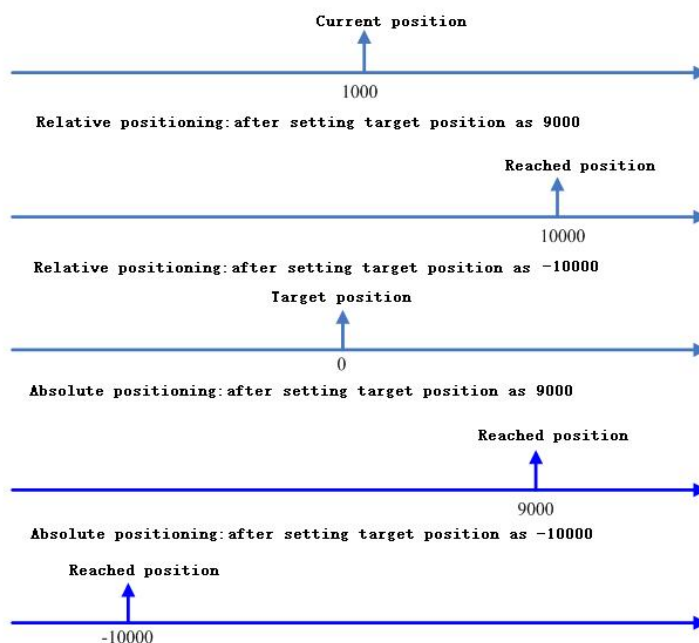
Current position

1000

Relative positioning:after setting target position as 9000

Reached position

10000

Relative positioning:after setting target position as -10000

Target position

0

Absolute positioning:after setting target position as 9000

Reached position

9000

Absolute positioning:after setting target position as -10000

Reached position

-10000